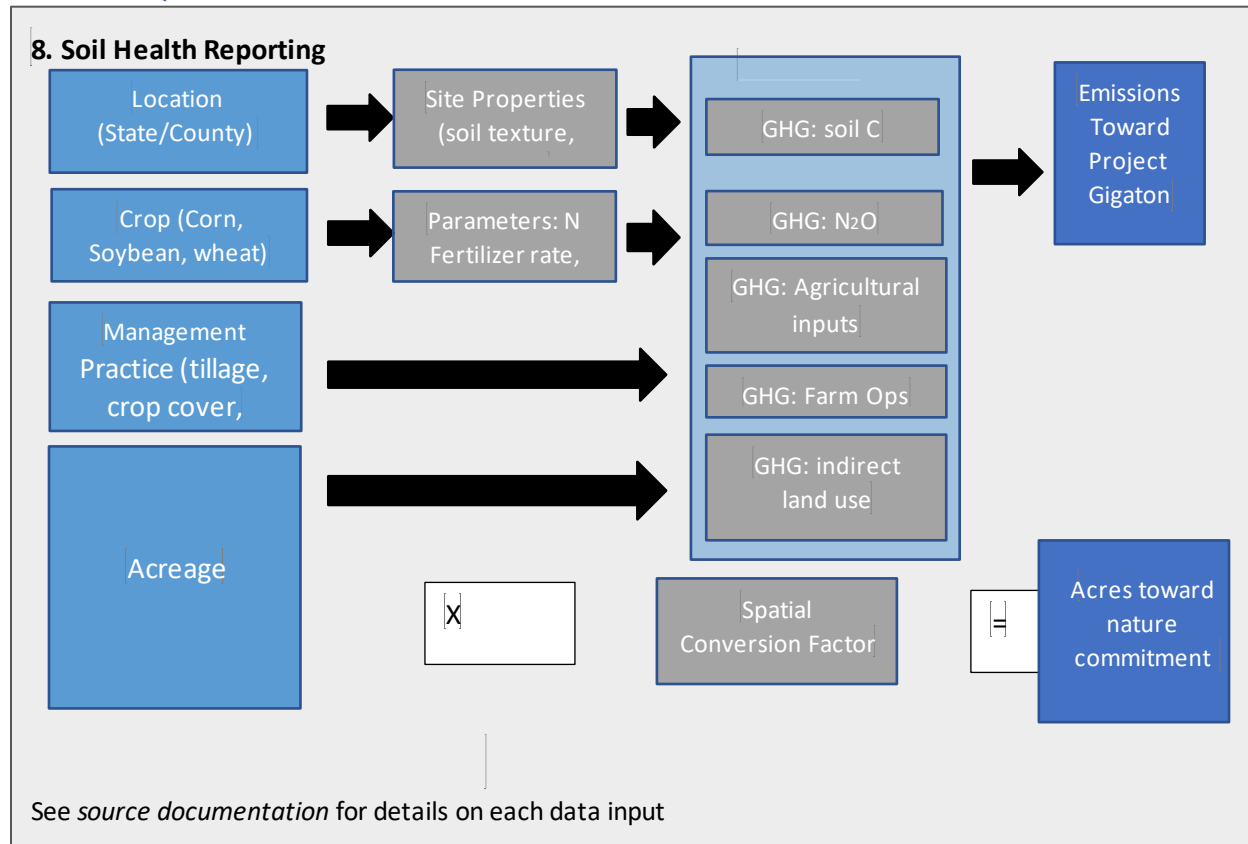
8. Soil Health Reporting

Location (State/County)

Site Properties (soil texture,

Crop (Corn, Soybean, wheat)

Parameters: N Fertilizer rate,

Management Practice (tillage, crop cover,

Acreage

GHG: soil C

GHG: $N_2O$

GHG: Agricultural inputs

GHG: Farm Ops

GHG: indirect land use

Emissions Toward Project Gigaton

X

Spatial Conversion Factor

=

Acres toward nature commitment

See *source documentation* for details on each data input